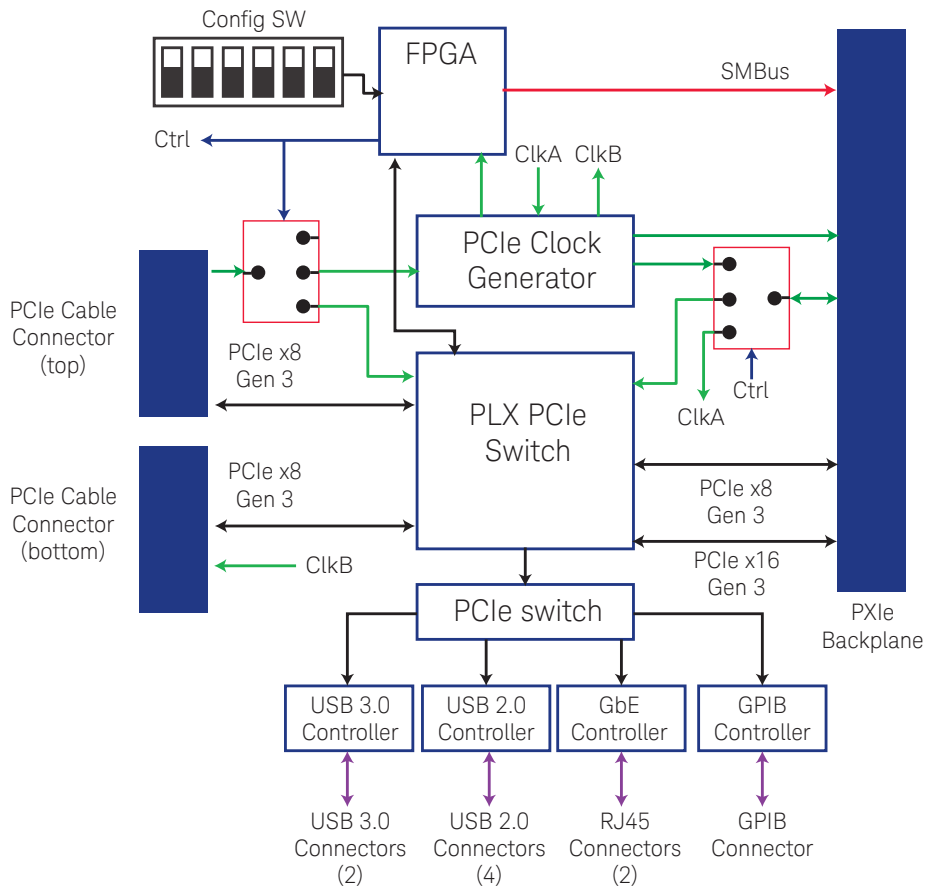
Config SW

FPGA

SMBus

Ctrl

ClkA ClkB

PCIe Clock Generator

PCIe Cable Connector (top)

PCIe x8 Gen 3

PLX PCIe Switch

Ctrl

ClkA

PCIe Cable Connector (bottom)

PCIe x8 Gen 3

ClkB

PCIe x8 Gen 3

PCIe x16 Gen 3

PXIe Backplane

PCIe switch

USB 3.0 Controller

USB 2.0 Controller

GbE Controller

GPIB Controller

USB 3.0 Connectors (2)

USB 2.0 Connectors (4)

RJ45 Connectors (2)

GPIB Connector